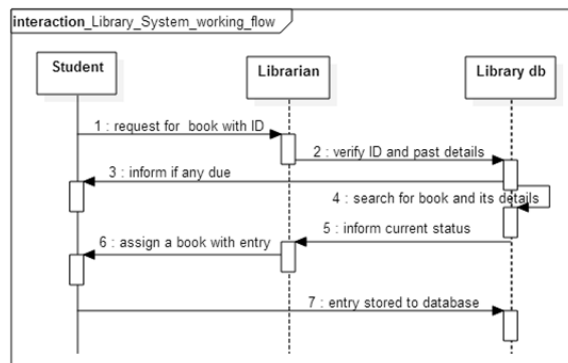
interaction_Library_System_working_flow

Student

Librarian

Library db

1 : request for book with ID

2 : verify ID and past details

3 : inform if any due

4 : search for book and its details

5 : inform current status

6 : assign a book with entry

7 : entry stored to database